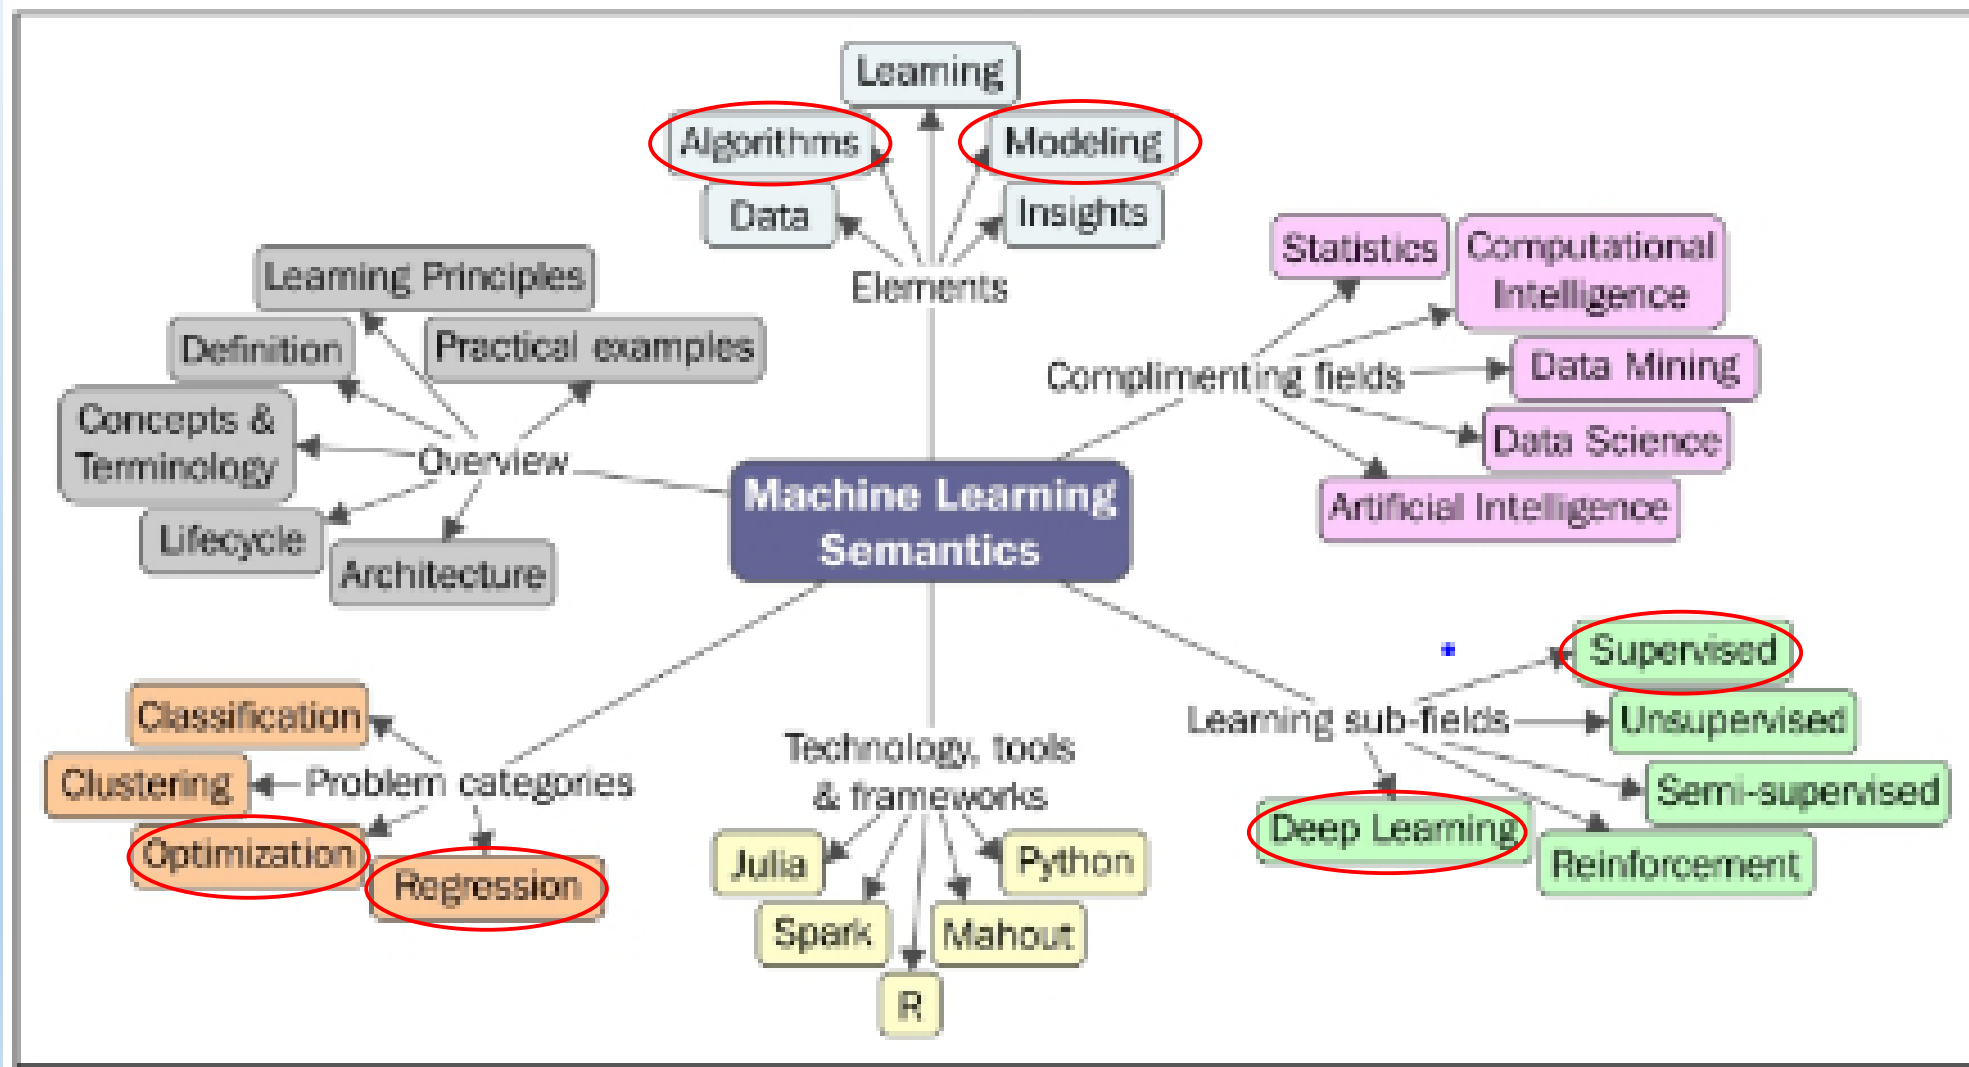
Learning
Algorithms
Modeling
Data
Insights
Elements

Learning Principles
Definition
Practical examples
Concepts & Terminology
Overview
Lifecycle
Architecture

Statistics
Computational Intelligence
Complimenting fields
Data Mining
Data Science
Artificial Intelligence

Machine Learning Semantics

Classification
Clustering
Problem categories
Optimization
Regression

Technology, tools & frameworks
Julia
Python
Spark
Mahout
R

Supervised
Learning sub-fields
Unsupervised
Semi-supervised
Deep Learning
Reinforcement